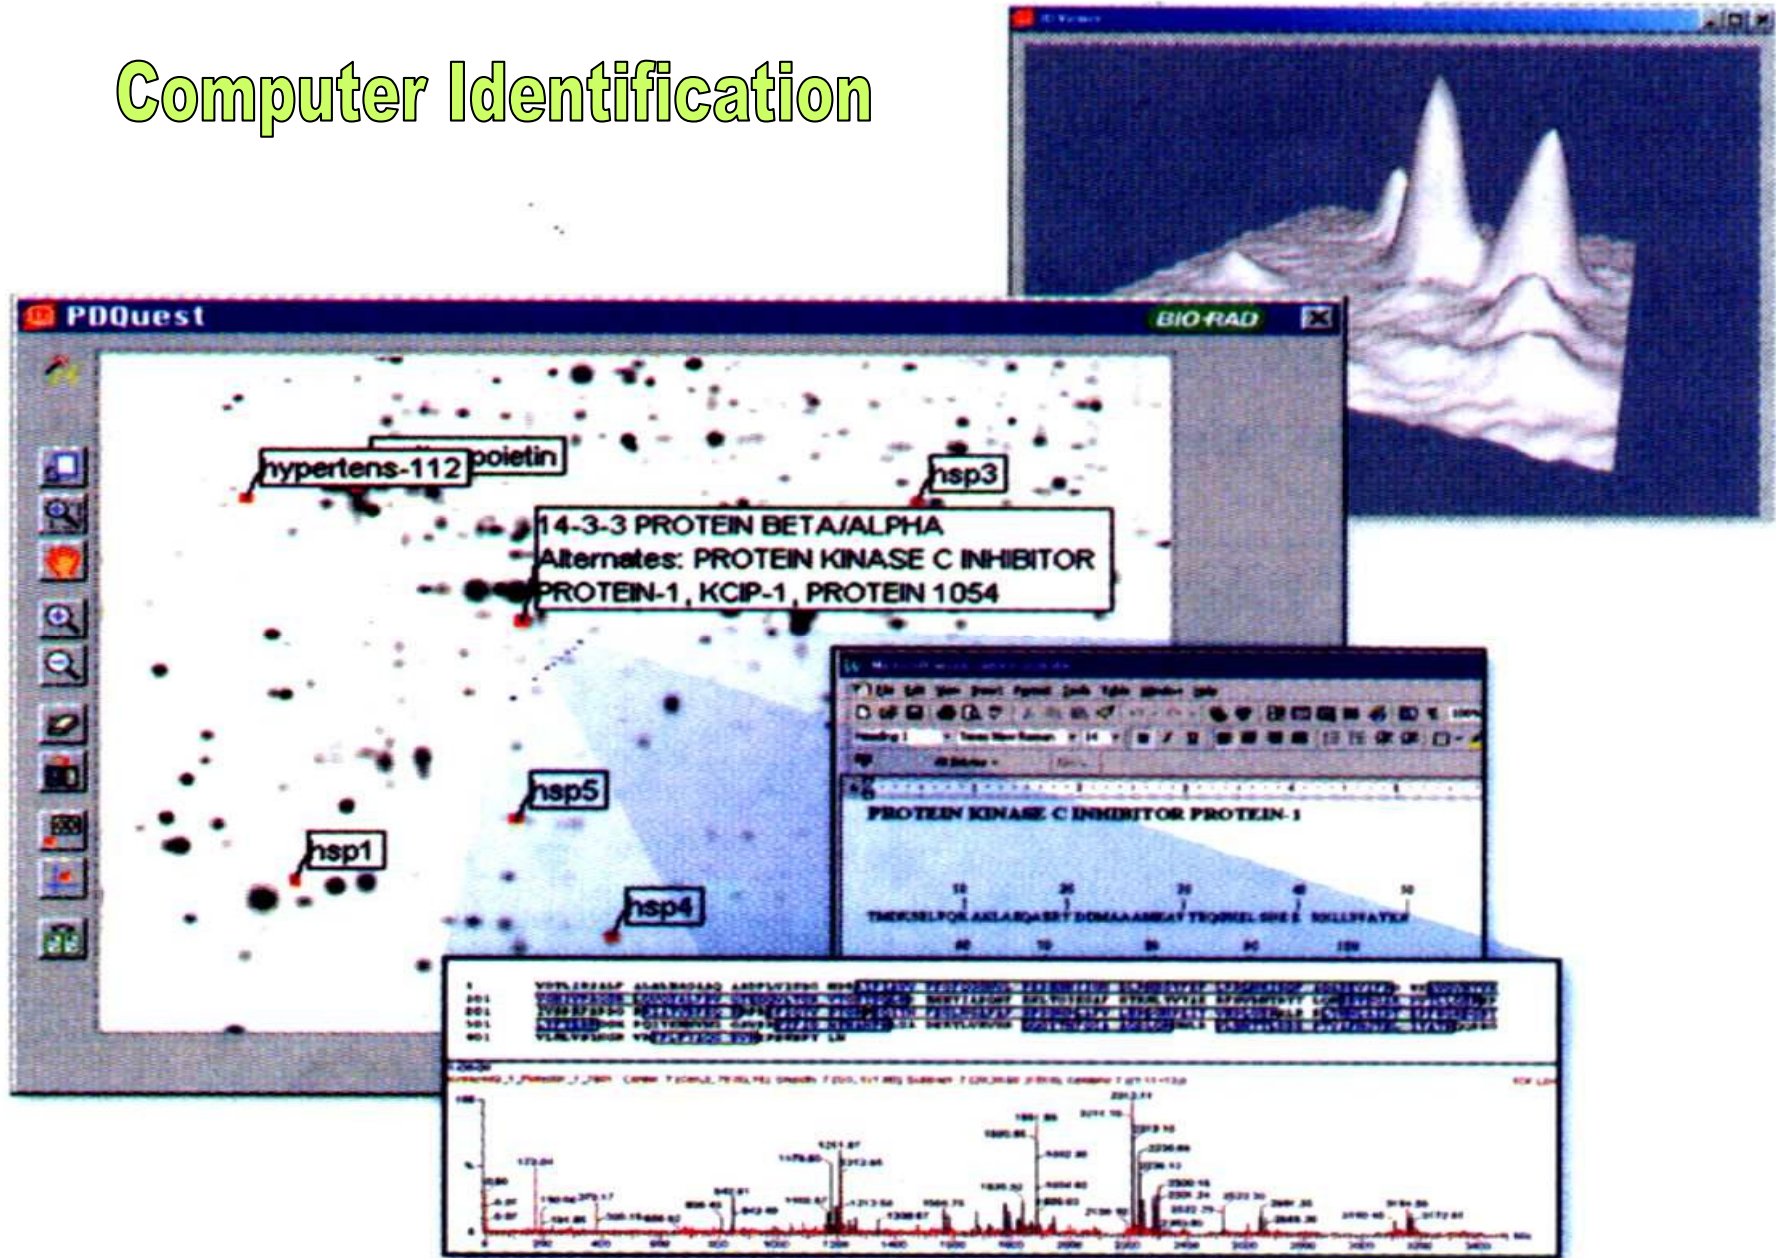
Computer Identification

PDQuest

BIO-RAD

hypertens-112

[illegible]poietin

hsp3

14-3-3 PROTEIN BETA/ALPHA
Alternates: PROTEIN KINASE C INHIBITOR
PROTEIN-1, KCIP-1, PROTEIN 1054

hsp5

hsp1

hsp4

PROTEIN KINASE C INHIBITOR PROTEIN-1

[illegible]